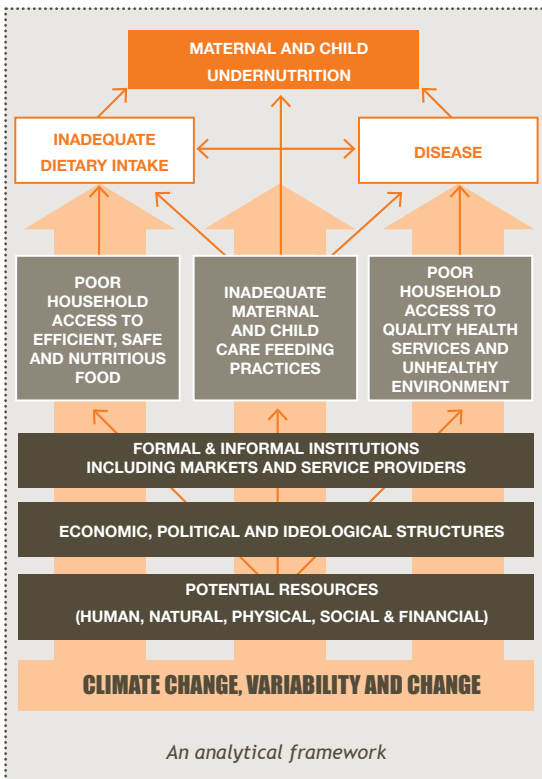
MATERNAL AND CHILD UNDERNUTRITION

INADEQUATE DIETARY INTAKE

DISEASE

POOR HOUSEHOLD ACCESS TO EFFICIENT, SAFE AND NUTRITIOUS FOOD

INADEQUATE MATERNAL AND CHILD CARE FEEDING PRACTICES

POOR HOUSEHOLD ACCESS TO QUALITY HEALTH SERVICES AND UNHEALTHY ENVIRONMENT

FORMAL & INFORMAL INSTITUTIONS INCLUDING MARKETS AND SERVICE PROVIDERS

ECONOMIC, POLITICAL AND IDEOLOGICAL STRUCTURES

POTENTIAL RESOURCES (HUMAN, NATURAL, PHYSICAL, SOCIAL & FINANCIAL)

CLIMATE CHANGE, VARIABILITY AND CHANGE

An analytical framework